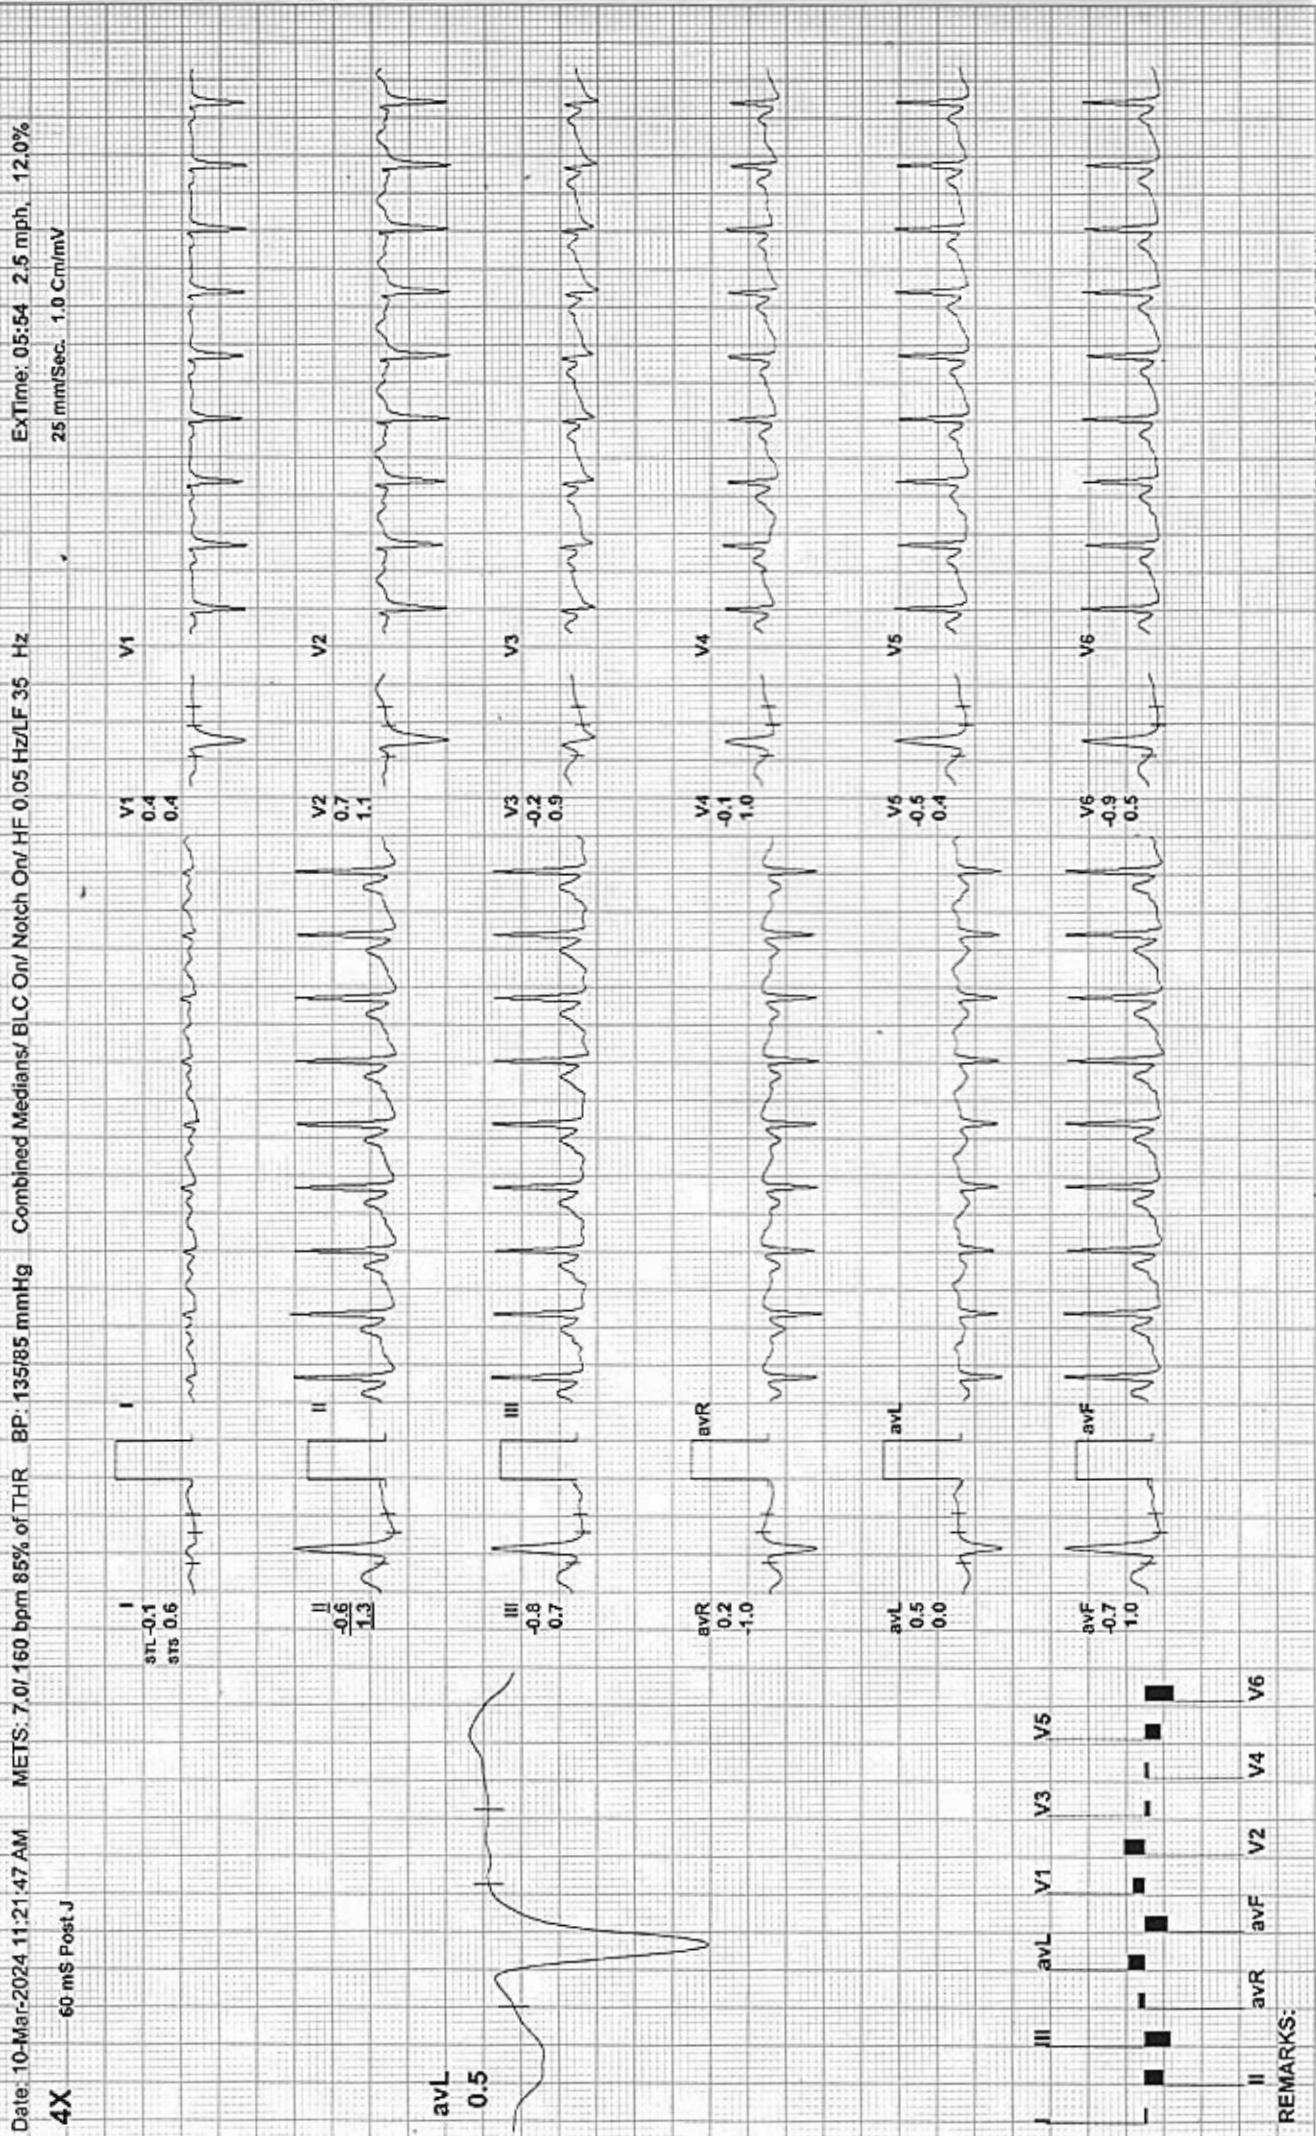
Date: 10-Mar-2024 11:21:47 AM METS: 7.0/ 160 bpm 85% of THR BP: 135/85 mmHg Combined Medians/ BLC On/ Notch On/ HF 0.05 Hz/LF 35 Hz ExTime: 05:54 2.5 mph 12.0%

4X 60 mS Post J 25 mm/Sec. 1.0 Cm/mV

avL
0.5

I
STL -0.1
STS 0.6

II
-0.6
1.3

III
-0.8
0.7

avR
0.2
-1.0

avL
0.5
0.0

avF
-0.7
1.0

V1
0.4
0.4

V2
0.7
1.1

V3
-0.2
0.9

V4
-0.1
1.0

V5
-0.5
0.4

V6
-0.9
0.5

I

II

III

avR

avL

avF

V1

V2

V3

V4

V5

V6

I II III avR avL avF V1 V2 V3 V4 V5 V6

REMARKS: